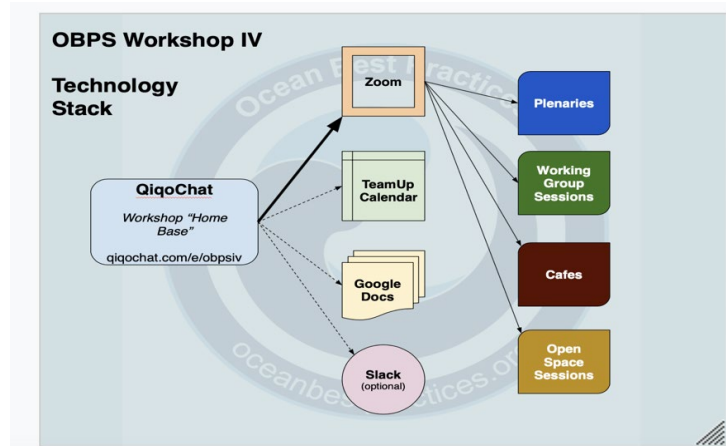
OBPS Workshop IV

Technology Stack

QiqoChat

Workshop "Home Base"

qiqochat.com/e/obpsiv

Zoom

TeamUp Calendar

Google Docs

Slack
(optional)

Plenaries

Working Group Sessions

Cafes

Open Space Sessions

Ocean Best Practices

oceanbestpractices.org